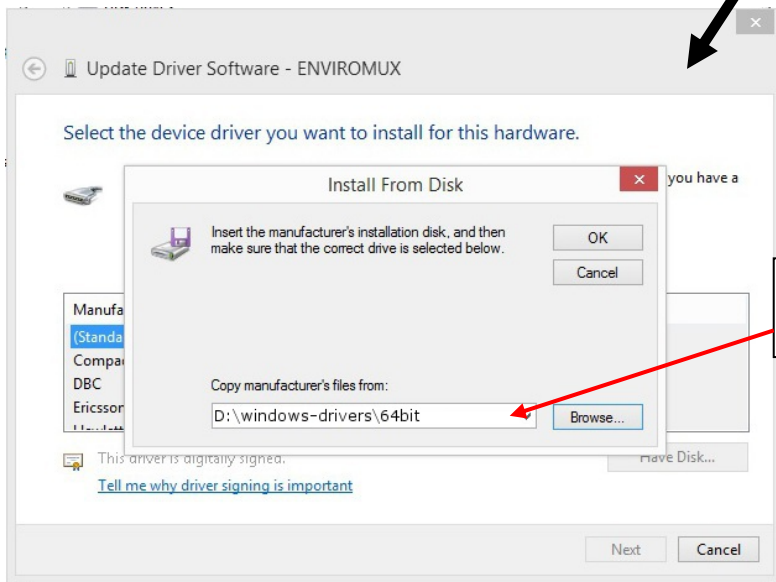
Update Driver Software - ENVIROMUX

Select the device driver you want to install for this hardware.

you have a

Install From Disk

Insert the manufacturer's installation disk, and then make sure that the correct drive is selected below.

OK

Cancel

Manufa

(Standa

Compa

DBC

Ericsson

Copy manufacturer's files from:

D:\windows-drivers\64bit

Browse...

This driver is digitally signed.

Have Disk...

Tell me why driver signing is important

Next

Cancel